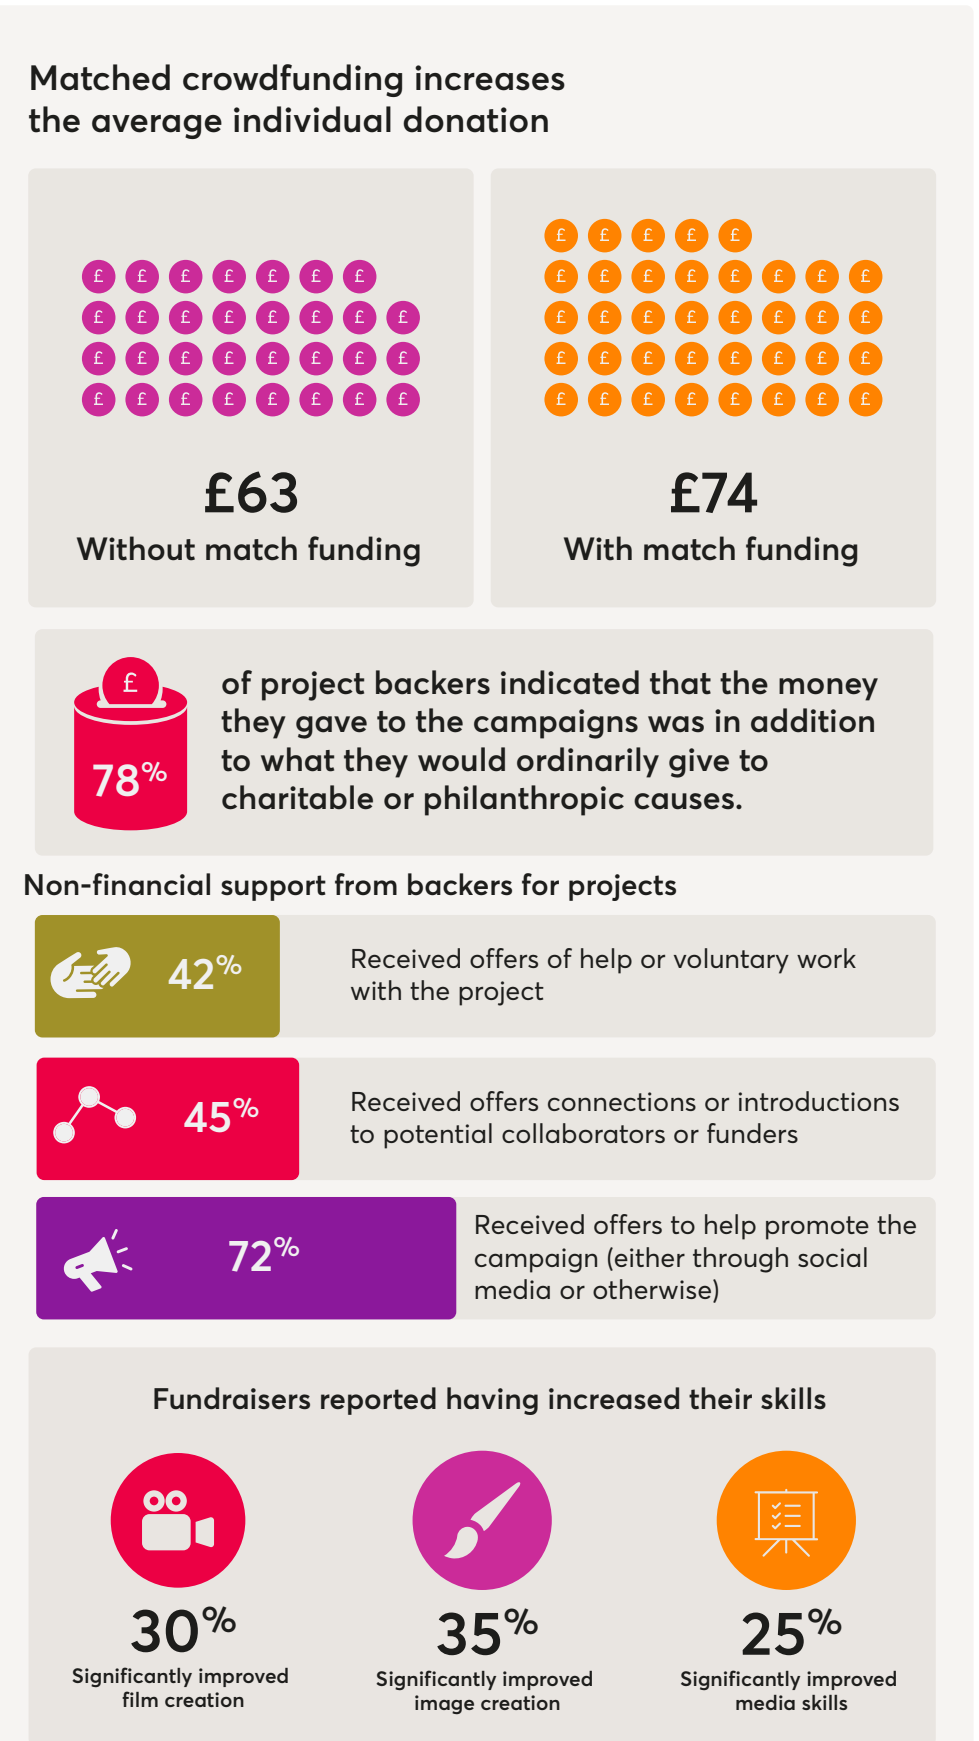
Matched crowdfunding increases the average individual donation

£ £ £ £ £ £ £
£ £ £ £ £ £ £ £
£ £ £ £ £ £ £ £
£ £ £ £ £ £ £ £

£63
Without match funding

£ £ £ £ £
£ £ £ £ £ £ £ £
£ £ £ £ £ £ £ £
£ £ £ £ £ £ £ £
£ £ £ £ £ £ £ £

£74
With match funding

£

78%

of project backers indicated that the money they gave to the campaigns was in addition to what they would ordinarily give to charitable or philanthropic causes.

Non-financial support from backers for projects

42% Received offers of help or voluntary work with the project

45% Received offers connections or introductions to potential collaborators or funders

72% Received offers to help promote the campaign (either through social media or otherwise)

Fundraisers reported having increased their skills

30%
Significantly improved film creation

35%
Significantly improved image creation

25%
Significantly improved media skills